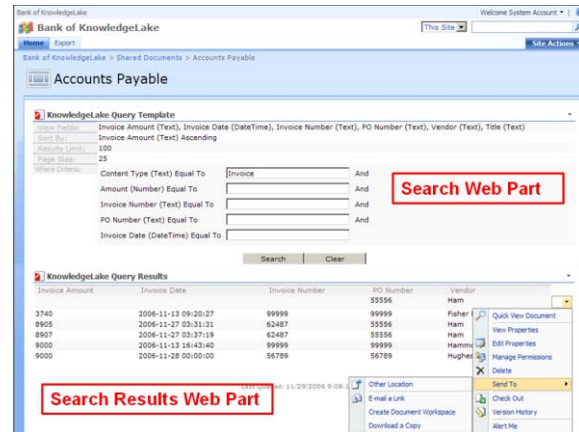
Bank of KnowledgeLake

Welcome System Account ▾

Bank of KnowledgeLake

This Site ▾

Home Export

Site Actions ▾

Bank of KnowledgeLake > Shared Documents > Accounts Payable

Accounts Payable

KnowledgeLake Query Template

View Fields: Invoice Amount (Text), Invoice Date (DateTime), Invoice Number (Text), PO Number (Text), Vendor (Text), Title (Text)

Sort By: Invoice Amount (Text) Ascending

Results Limit: 100

Page Size: 25

Where Criteria:

Content Type (Text) Equal To Invoice And

Amount (Number) Equal To And

Invoice Number (Text) Equal To And

PO Number (Text) Equal To And

Invoice Date (DateTime) Equal To

Search Web Part

Search Clear

KnowledgeLake Query Results

| Invoice Amount | Invoice Date | Invoice Number | PO Number | Vendor |
|---|---|---|---|---|
| | | | 55556 | Ham |
| 3740 | 2006-11-13 09:20:27 | 99999 | 99999 | Fisher |
| 8905 | 2006-11-27 03:31:31 | 62487 | 55556 | Ham |
| 8907 | 2006-11-27 03:37:19 | 62487 | 55556 | Ham |
| 9000 | 2006-11-13 16:43:40 | 99999 | 99999 | Hamm |
| 9000 | 2006-11-28 00:00:00 | 56789 | 56789 | Hughes |

Last Queried: 11/29/2006 9:06

Search Results Web Part

Other Location

E-mail a Link

Create Document Workspace

Download a Copy

Quick View Document

View Properties

Edit Properties

Manage Permissions

Delete

Send To

Check Out

Version History

Alert Me